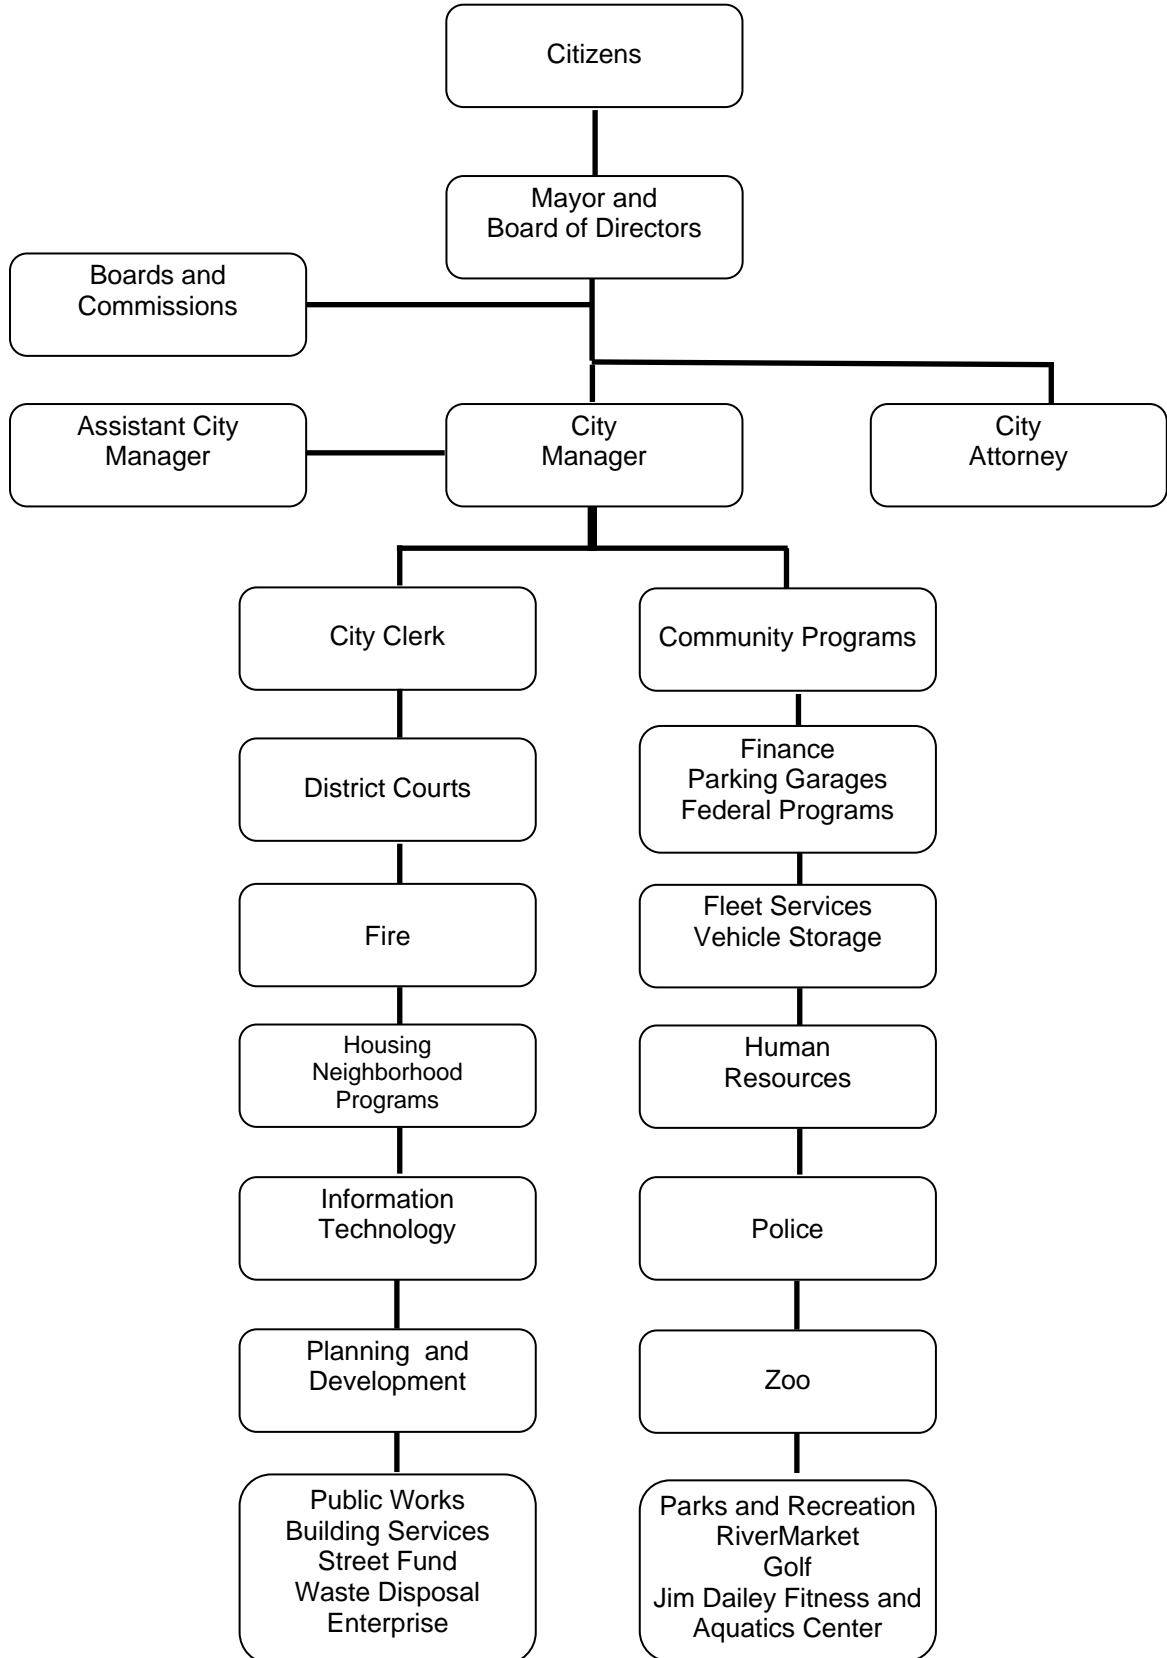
Citizens

Mayor and Board of Directors

Boards and Commissions

Assistant City Manager

City Manager

City Attorney

City Clerk

District Courts

Fire

Housing Neighborhood Programs

Information Technology

Planning and Development

Public Works
Building Services
Street Fund
Waste Disposal Enterprise

Community Programs

Finance
Parking Garages
Federal Programs

Fleet Services
Vehicle Storage

Human Resources

Police

Zoo

Parks and Recreation
RiverMarket
Golf
Jim Dailey Fitness and Aquatics Center